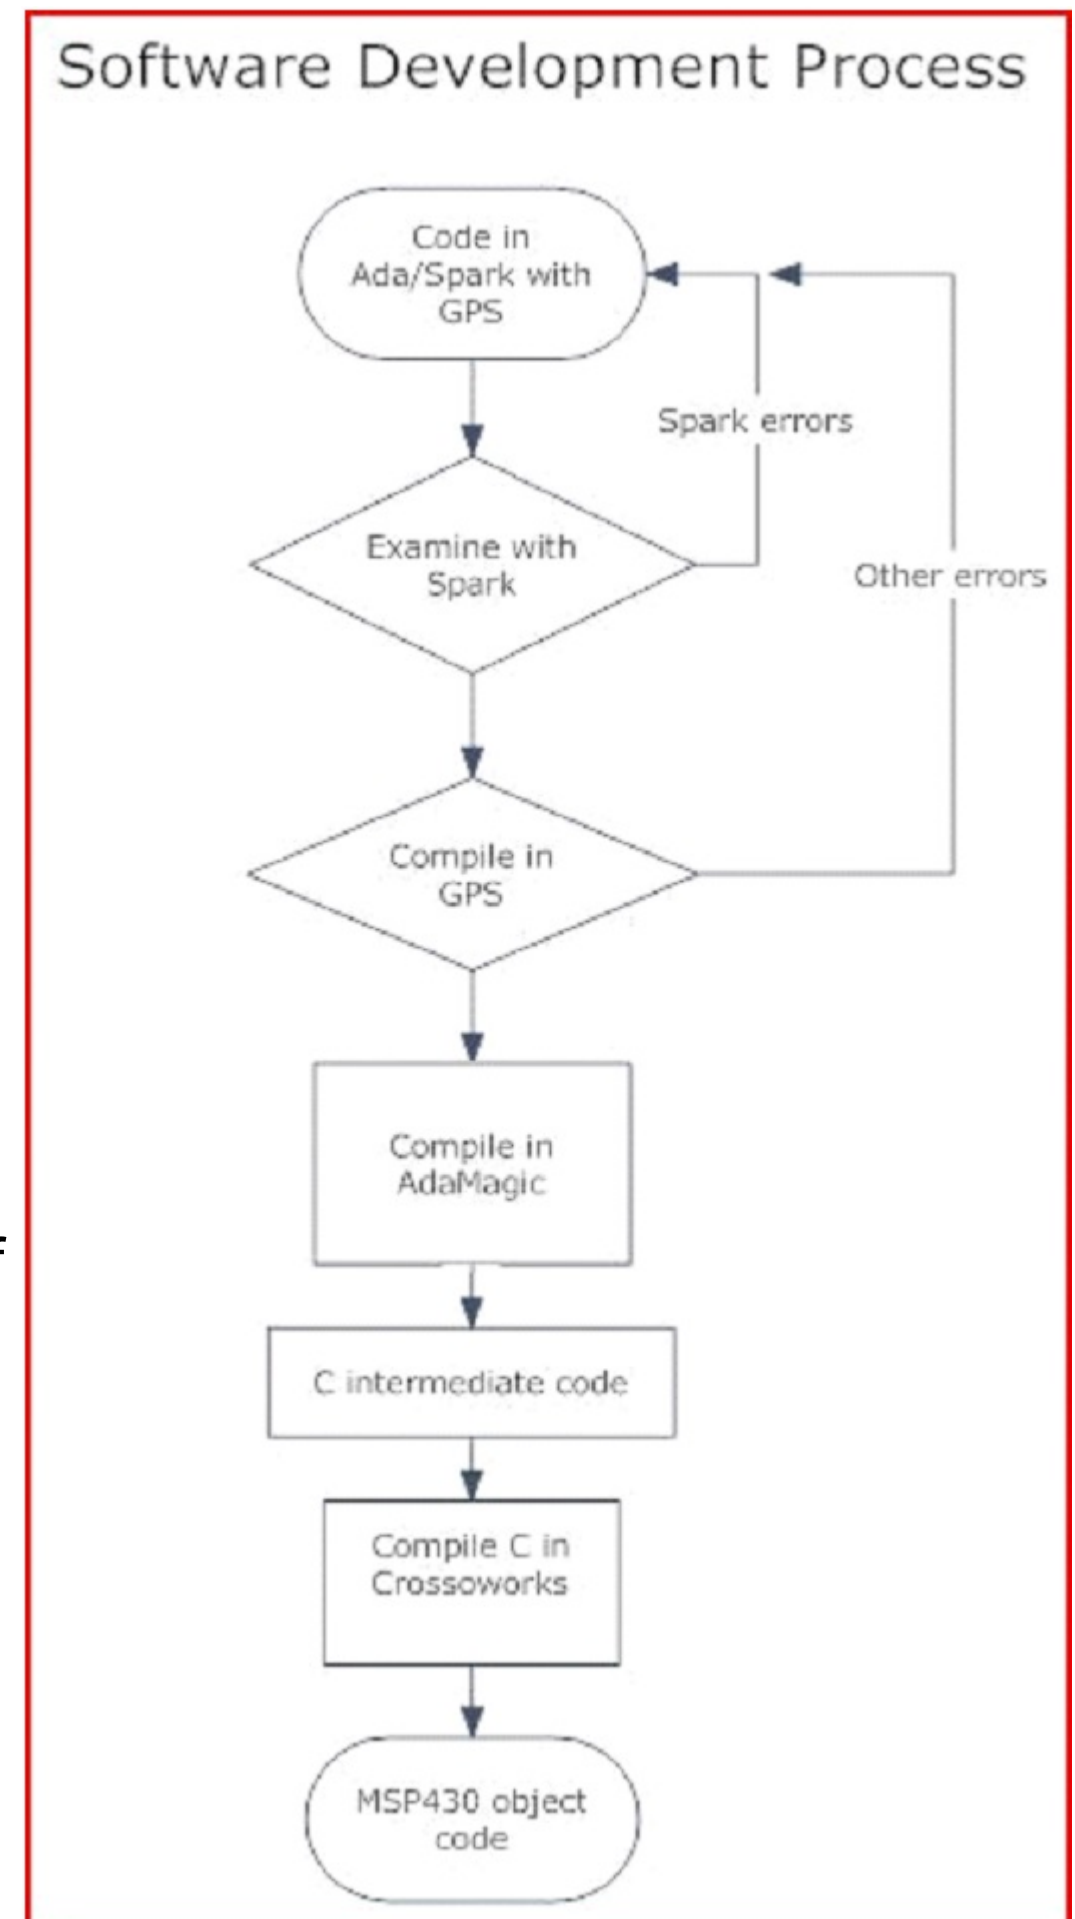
Software Development Process

Code in Ada/Spark with GPS

Spark errors

Examine with Spark

Other errors

Compile in GPS

Compile in AdaMagic

C intermediate code

Compile C in Crossoworks

MSP430 object code